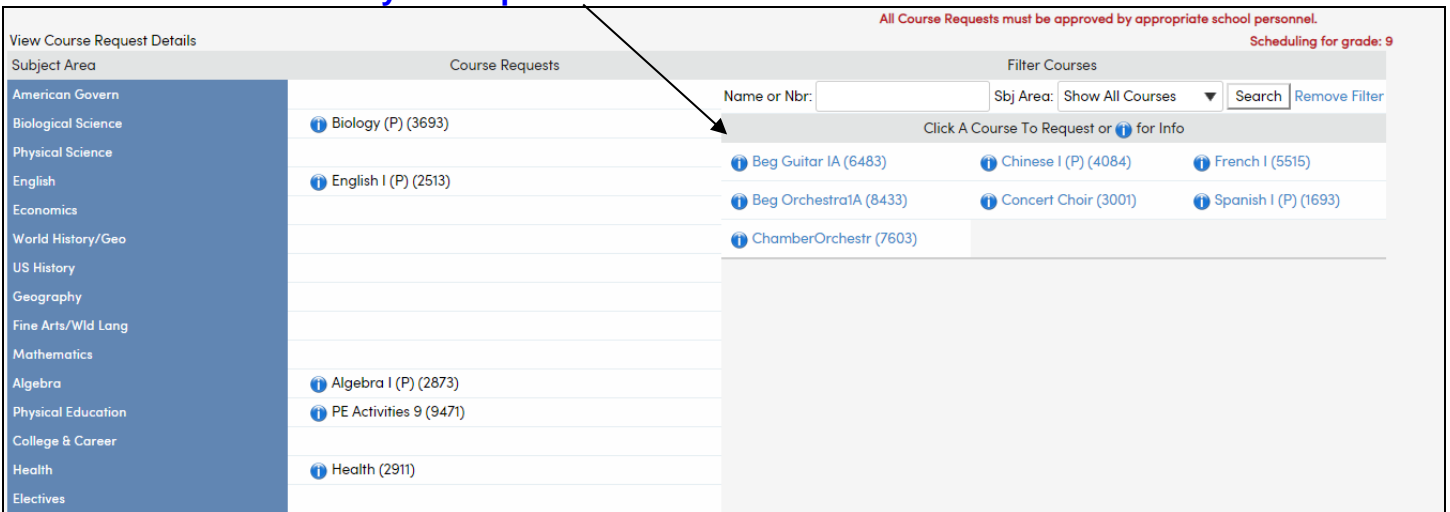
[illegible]

All Course Requests must be approved by appropriate school personnel.

View Course Request Details

Scheduling for grade: 9

| Subject Area | Course Requests |
|---|---|
| American Govern | |
| Biological Science | Biology (P) (3693) |
| Physical Science | |
| English | English I (P) (2513) |
| Economics | |
| World History/Geo | |
| US History | |
| Geography | |
| Fine Arts/Wld Lang | |
| Mathematics | |
| Algebra | Algebra I (P) (2873) |
| Physical Education | PE Activities 9 (9471) |
| College & Career | |
| Health | Health (2911) |
| Electives | |

Filter Courses

Name or Nbr: Sbj Area: Show All Courses Search Remove Filter

Click A Course To Request or for Info

| | | |
|---|---|---|
| Beg Guitar IA (6483) | Chinese I (P) (4084) | French I (5515) |
| Beg Orchestra1A (8433) | Concert Choir (3001) | Spanish I (P) (1693) |
| ChamberOrchestr (7603) | | |